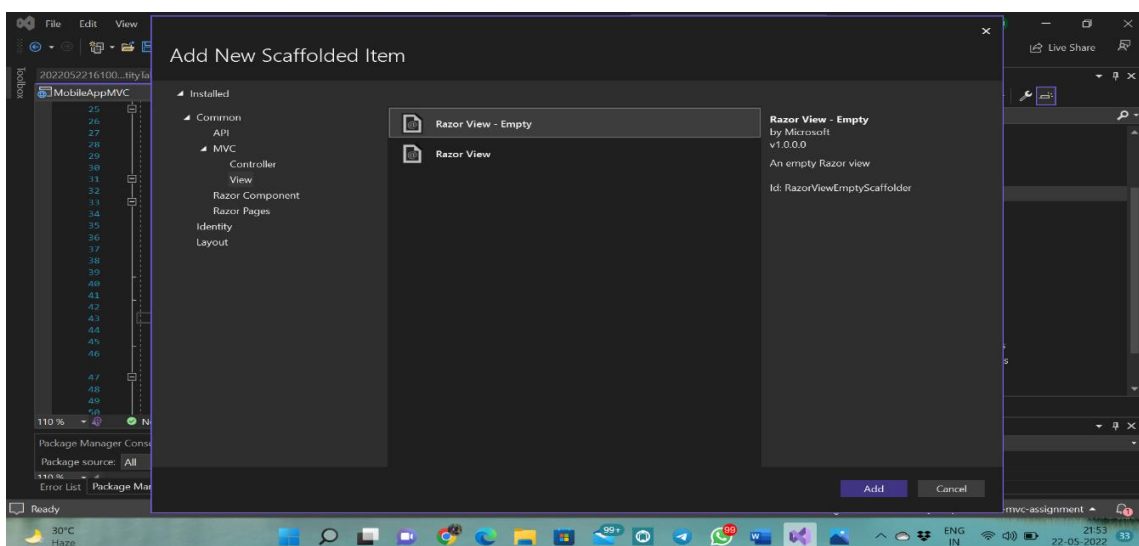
File Edit View

Live Share

Toolbox

20220522161OO...tityla

MobileAppMVC

25
26
27
28
29
30
31
32
33
34
35
36
37
38
39
40
41
42
43
44
45
46
47
48
49
50

110 %

Package Manager Console

Package source: All

110 %

Error List Package Manager

Ready

Add New Scaffolded Item

◢ Installed

◢ Common
API
◢ MVC
Controller
View
Razor Component
Razor Pages
Identity
Layout

Razor View - Empty

Razor View

Razor View - Empty
by Microsoft
v1.0.0.0
An empty Razor view

Id: RazorViewEmptyScaffolder

Add Cancel

mvc-assignment

30°C
Haze

99+

99

ENG
IN

21:53
22-05-2022

33